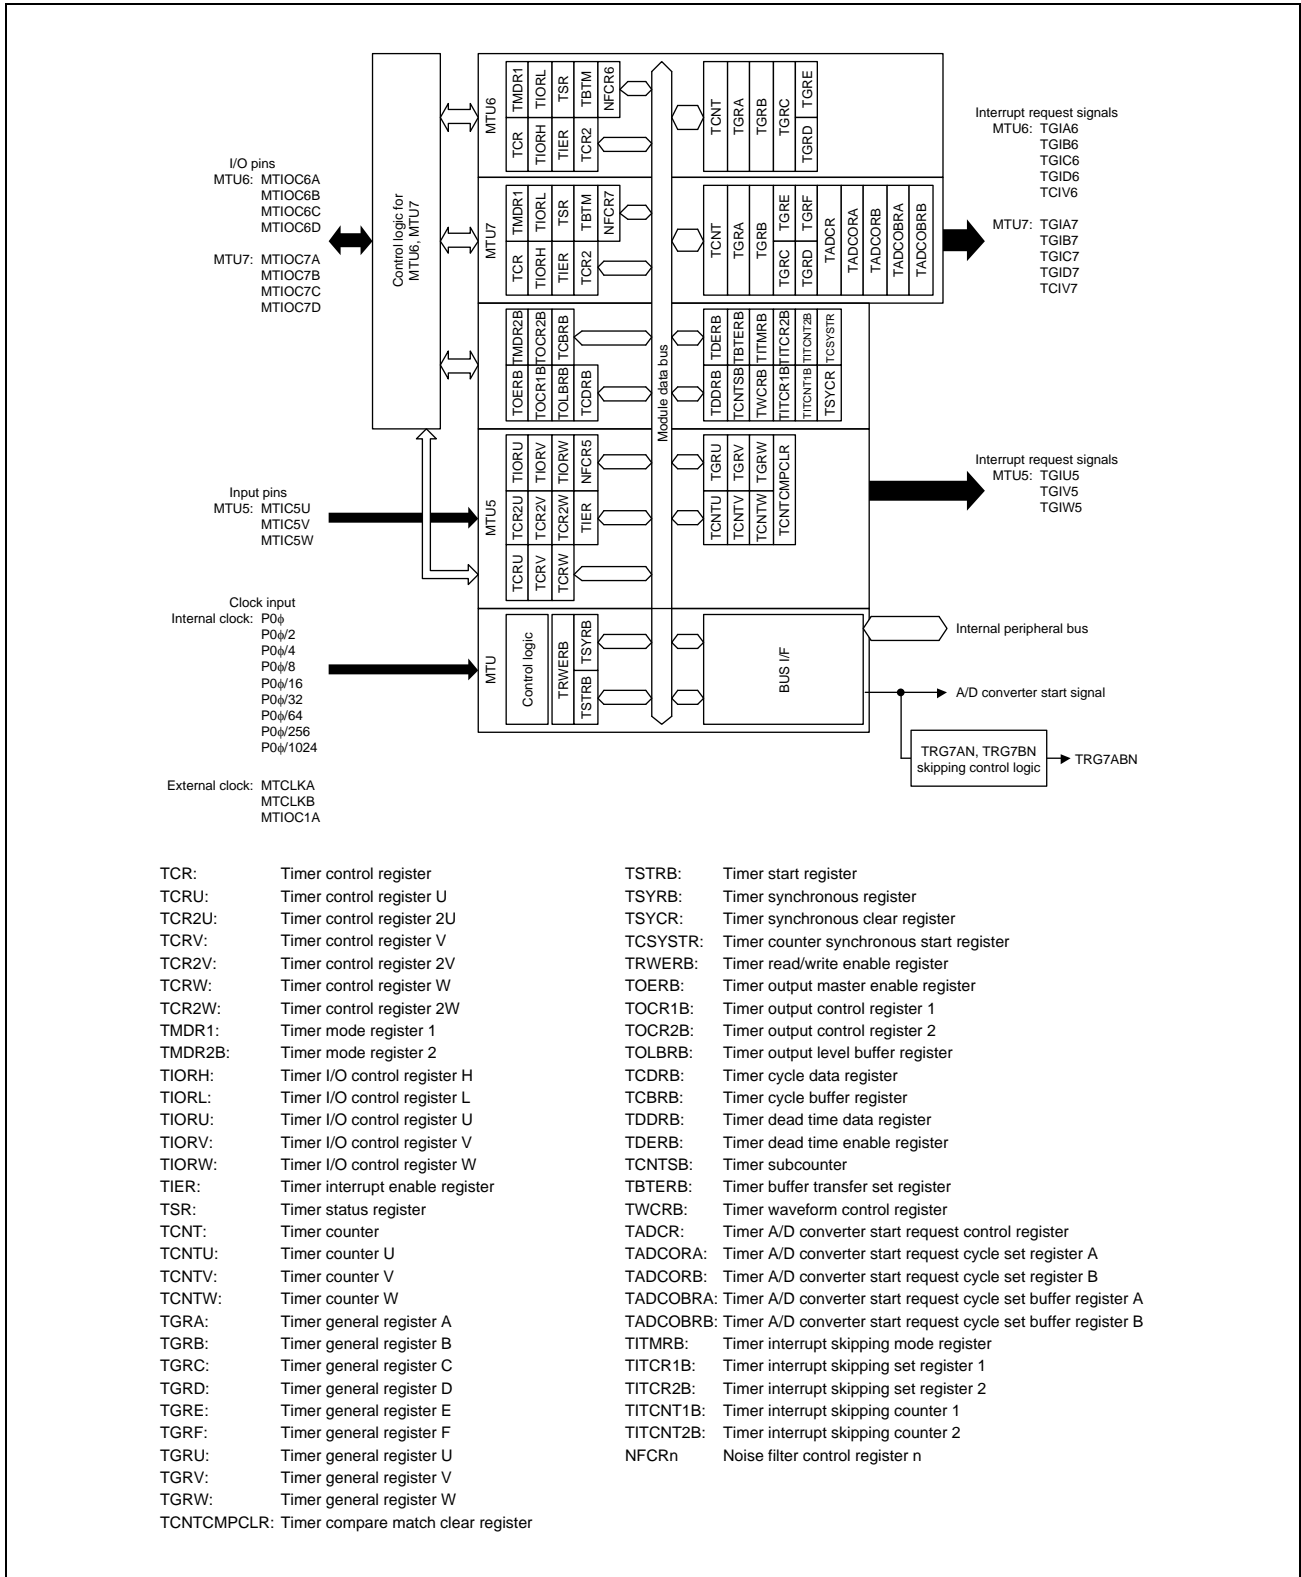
Interrupt request signals
MTU6: TGIA6
TGIB6
TGIC6
TGID6
TCIV6

I/O pins
MTU6: MTIOC6A
MTIOC6B
MTIOC6C
MTIOC6D

MTU7: MTIOC7A
MTIOC7B
MTIOC7C
MTIOC7D

Control logic for MTU6, MTU7

MTU6
TCR TMDR1 TIORH TIORL TIER TSR TCR2 TBTM NFCR6
TCNT TGRA TGRB TGRC TGRD TGRE

MTU7
TCR TMDR1 TIORH TIORL TIER TSR TCR2 TBTM NFCR7
TCNT TGRA TGRB TGRC TGRD TGRE TGRF TADCR TADCORA TADCORB TADCOBRA TADCOBRB

MTU7: TGIA7
TGIB7
TGIC7
TGID7
TCIV7

TOERB TMDR2B TOCR1B TOCR2B TOLBRB TCBRB TCDRB
TDDRB TDERB TCNTSB TBTERB TWCRB TITMRB TITCR1B TITCR2B TITCNT1B TITCNT2B TSYCR TCSYSTR

Module data bus

MTU5
TIORU TIORV TIORW NFCR5 TCR2U TCR2V TCR2W TIER TCRU TCRV TCRW
TGRU TGRV TGRW TCNTU TCNTV TCNTW TCNTCMPCLR

Interrupt request signals
MTU5: TGIU5
TGIV5
TGIW5

Input pins
MTU5: MTIC5U
MTIC5V
MTIC5W

Clock input
Internal clock: P0ϕ
P0ϕ/2
P0ϕ/4
P0ϕ/8
P0ϕ/16
P0ϕ/32
P0ϕ/64
P0ϕ/256
P0ϕ/1024

External clock: MTCLKA
MTCLKB
MTIOC1A

MTU
Control logic TRWERB TSYRB TSTRB
BUS I/F
Internal peripheral bus
A/D converter start signal
TRG7AN, TRG7BN skipping control logic
TRG7ABN

TCR: Timer control register
TCRU: Timer control register U
TCR2U: Timer control register 2U
TCRV: Timer control register V
TCR2V: Timer control register 2V
TCRW: Timer control register W
TCR2W: Timer control register 2W
TMDR1: Timer mode register 1
TMDR2B: Timer mode register 2
TIORH: Timer I/O control register H
TIORL: Timer I/O control register L
TIORU: Timer I/O control register U
TIORV: Timer I/O control register V
TIORW: Timer I/O control register W
TIER: Timer interrupt enable register
TSR: Timer status register
TCNT: Timer counter
TCNTU: Timer counter U
TCNTV: Timer counter V
TCNTW: Timer counter W
TGRA: Timer general register A
TGRB: Timer general register B
TGRC: Timer general register C
TGRD: Timer general register D
TGRE: Timer general register E
TGRF: Timer general register F
TGRU: Timer general register U
TGRV: Timer general register V
TGRW: Timer general register W
TCNTCMPCLR: Timer compare match clear register

TSTRB: Timer start register
TSYRB: Timer synchronous register
TSYCR: Timer synchronous clear register
TCSYSTR: Timer counter synchronous start register
TRWERB: Timer read/write enable register
TOERB: Timer output master enable register
TOCR1B: Timer output control register 1
TOCR2B: Timer output control register 2
TOLBRB: Timer output level buffer register
TCDRB: Timer cycle data register
TCBRB: Timer cycle buffer register
TDDRB: Timer dead time data register
TDERB: Timer dead time enable register
TCNTSB: Timer subcounter
TBTERB: Timer buffer transfer set register
TWCRB: Timer waveform control register
TADCR: Timer A/D converter start request control register
TADCORA: Timer A/D converter start request cycle set register A
TADCORB: Timer A/D converter start request cycle set register B
TADCOBRA: Timer A/D converter start request cycle set buffer register A
TADCOBRB: Timer A/D converter start request cycle set buffer register B
TITMRB: Timer interrupt skipping mode register
TITCR1B: Timer interrupt skipping set register 1
TITCR2B: Timer interrupt skipping set register 2
TITCNT1B: Timer interrupt skipping counter 1
TITCNT2B: Timer interrupt skipping counter 2
NFCRn Noise filter control register n